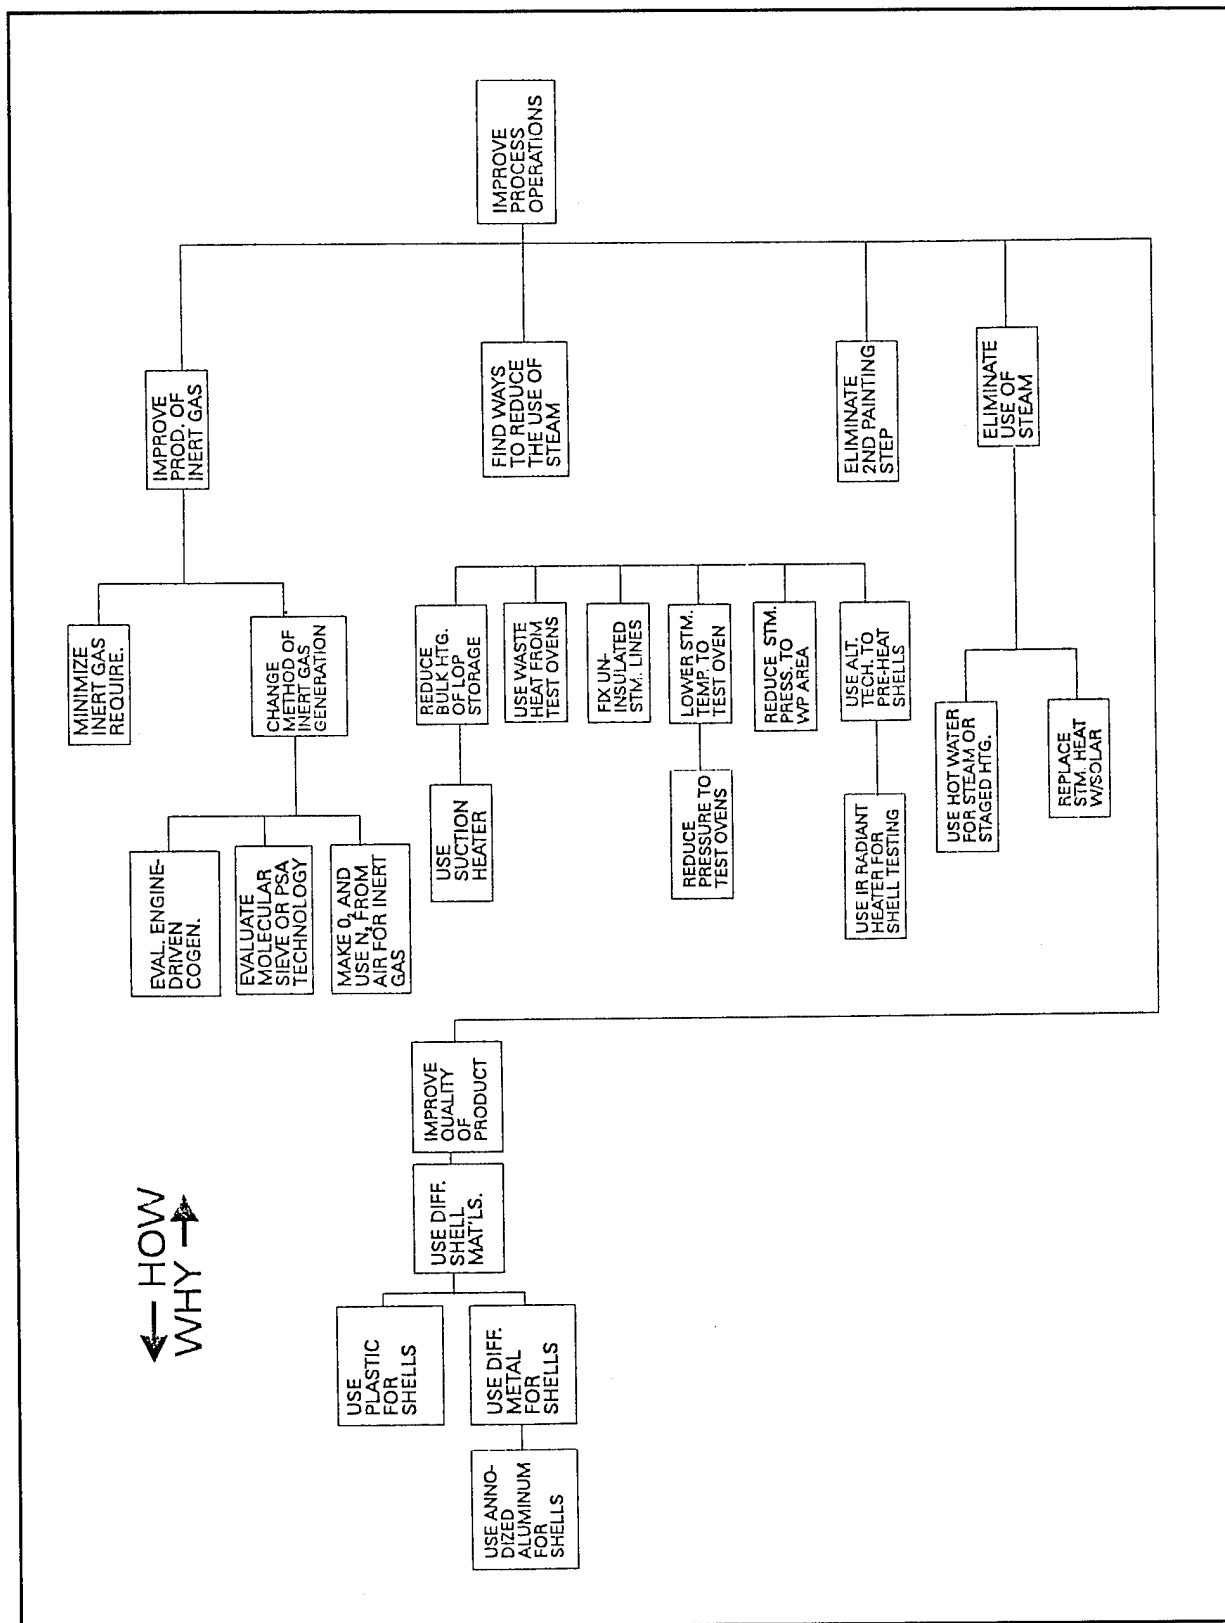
IMPROVE PROCESS OPERATIONS

IMPROVE PROD. OF INERT GAS

MINIMIZE INERT GAS REQUIRE.

CHANGE METHOD OF INERT GAS GENERATION

EVAL. ENGINE-DRIVEN COGEN.

EVALUATE MOLECULAR SIEVE OR PSA TECHNOLOGY

MAKE $O_2$ AND USE $N_2$ FROM AIR FOR INERT GAS

FIND WAYS TO REDUCE THE USE OF STEAM

REDUCE BULK HTG. OF LOP STORAGE

USE SUCTION HEATER

USE WASTE HEAT FROM TEST OVENS

FIX UN-INSULATED STM. LINES

LOWER STM. TEMP. TO TEST OVEN

REDUCE PRESSURE TO TEST OVENS

REDUCE STM. PRESS. TO WP AREA

USE ALT. TECH. TO PRE-HEAT SHELLS

USE IR RADIANT HEATER FOR SHELL TESTING

ELIMINATE 2ND PAINTING STEP

ELIMINATE USE OF STEAM

USE HOT WATER FOR STEAM OR STAGED HTG.

REPLACE STM. HEAT W/SOLAR

IMPROVE QUALITY OF PRODUCT

USE DIFF. SHELL MAT'LS.

USE PLASTIC FOR SHELLS

USE DIFF. METAL FOR SHELLS

USE ANNO-DIZED ALUMINUM FOR SHELLS

← HOW
WHY →